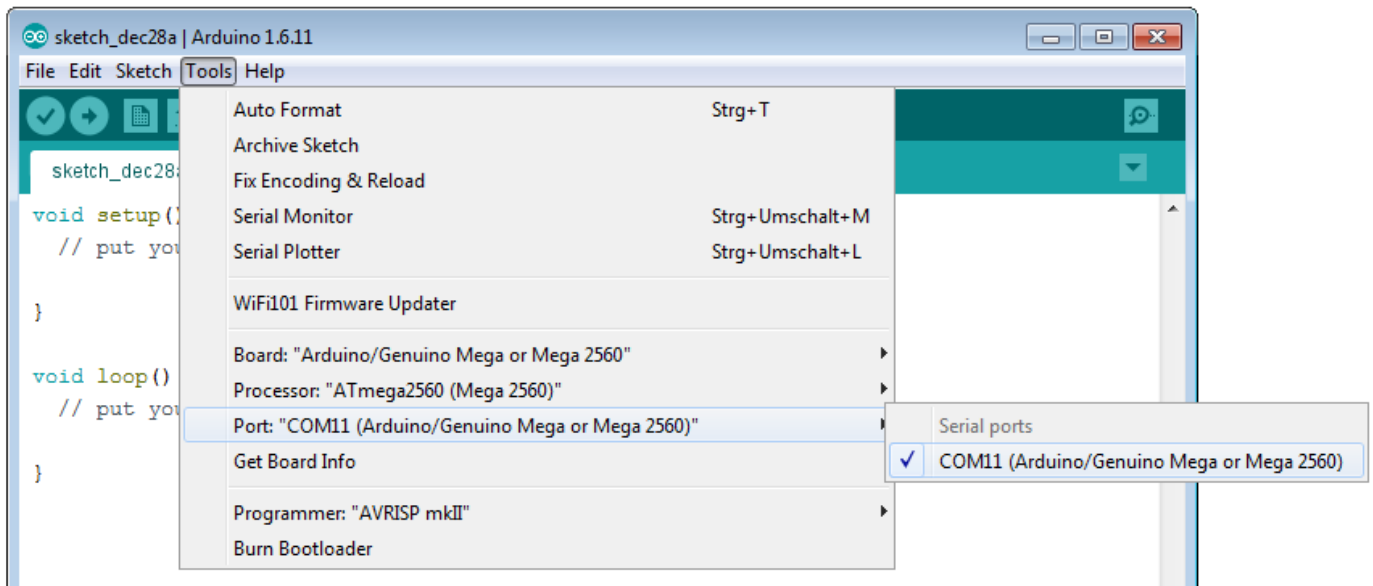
sketch_dec28a | Arduino 1.6.11

File Edit Sketch Tools Help

sketch_dec28

void setup()
// put you

}

void loop()
// put you

}

Auto Format Strg+T
Archive Sketch
Fix Encoding & Reload
Serial Monitor Strg+Umschalt+M
Serial Plotter Strg+Umschalt+L

WiFi101 Firmware Updater

Board: "Arduino/Genuino Mega or Mega 2560"
Processor: "ATmega2560 (Mega 2560)"
Port: "COM11 (Arduino/Genuino Mega or Mega 2560)"
Get Board Info

Programmer: "AVRISP mkII"
Burn Bootloader

Serial ports
✓ COM11 (Arduino/Genuino Mega or Mega 2560)